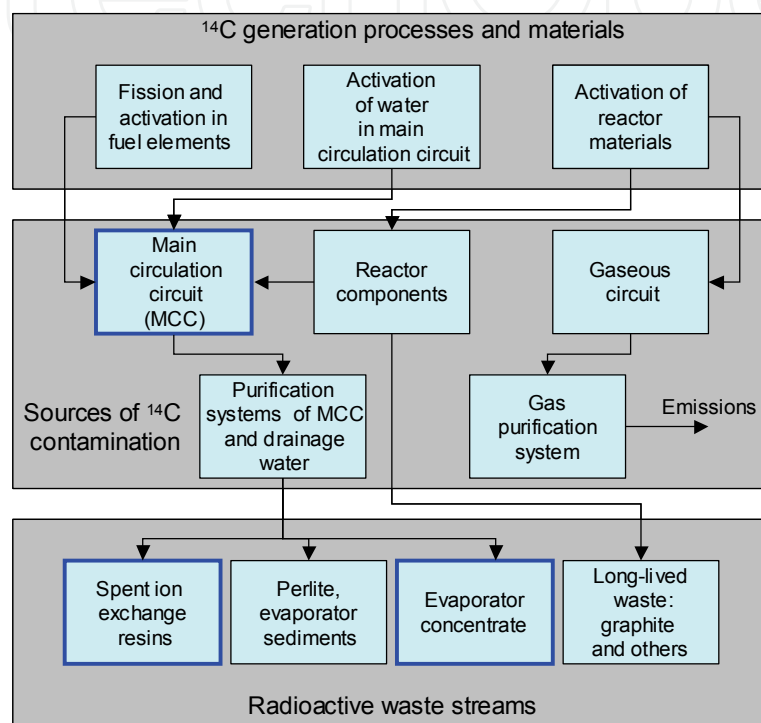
$^{14}C$ generation processes and materials

Fission and activation in fuel elements

Activation of water in main circulation circuit

Activation of reactor materials

Main circulation circuit (MCC)

Reactor components

Gaseous circuit

Sources of $^{14}C$ contamination

Purification systems of MCC and drainage water

Gas purification system

Emissions

Spent ion exchange resins

Perlite, evaporator sediments

Evaporator concentrate

Long-lived waste: graphite and others

Radioactive waste streams